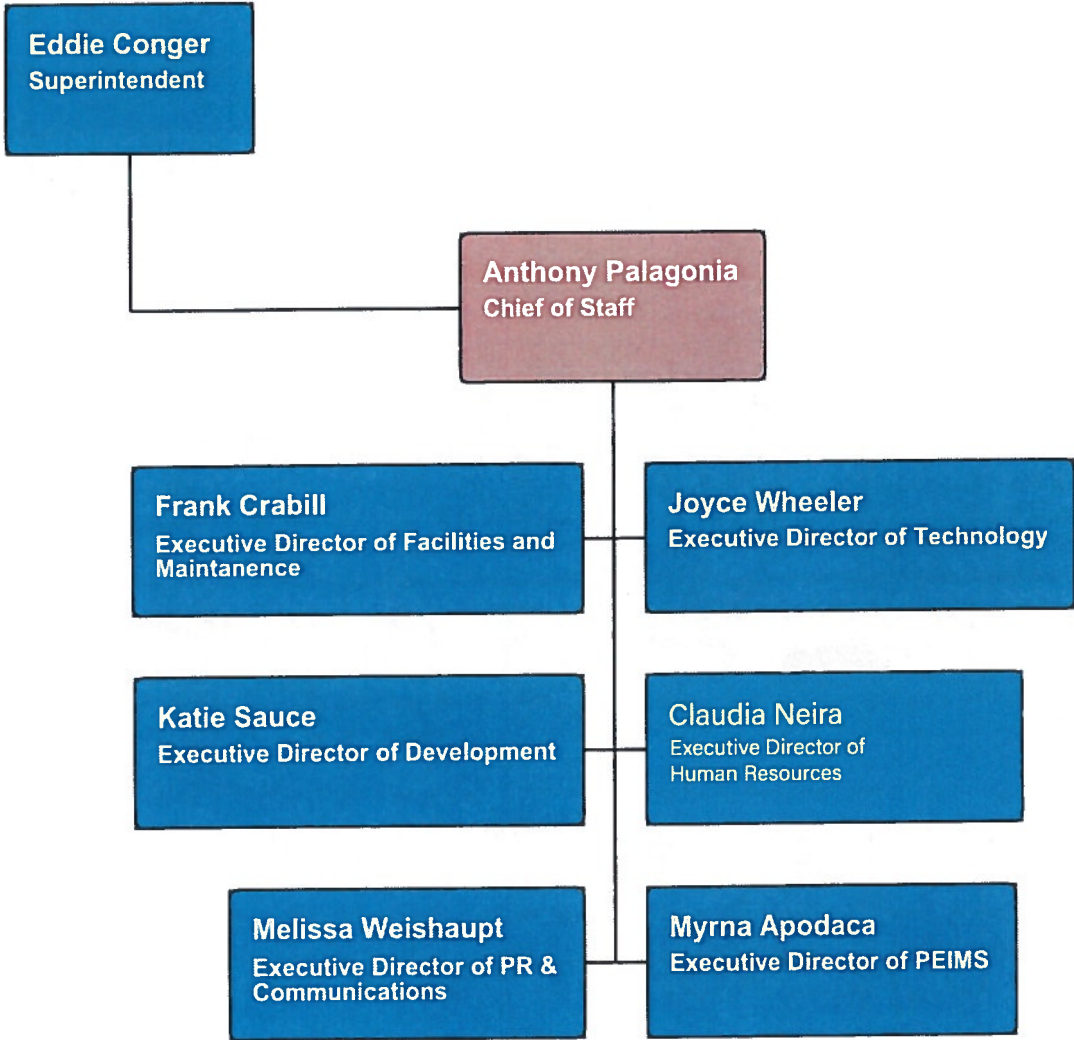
Eddie Conger
Superintendent

Anthony Palagonia
Chief of Staff

Frank Crabill
Executive Director of Facilities and Maintanence

Joyce Wheeler
Executive Director of Technology

Katie Sauce
Executive Director of Development

Claudia Neira
Executive Director of Human Resources

Melissa Weishaupt
Executive Director of PR & Communications

Myrna Apodaca
Executive Director of PEIMS